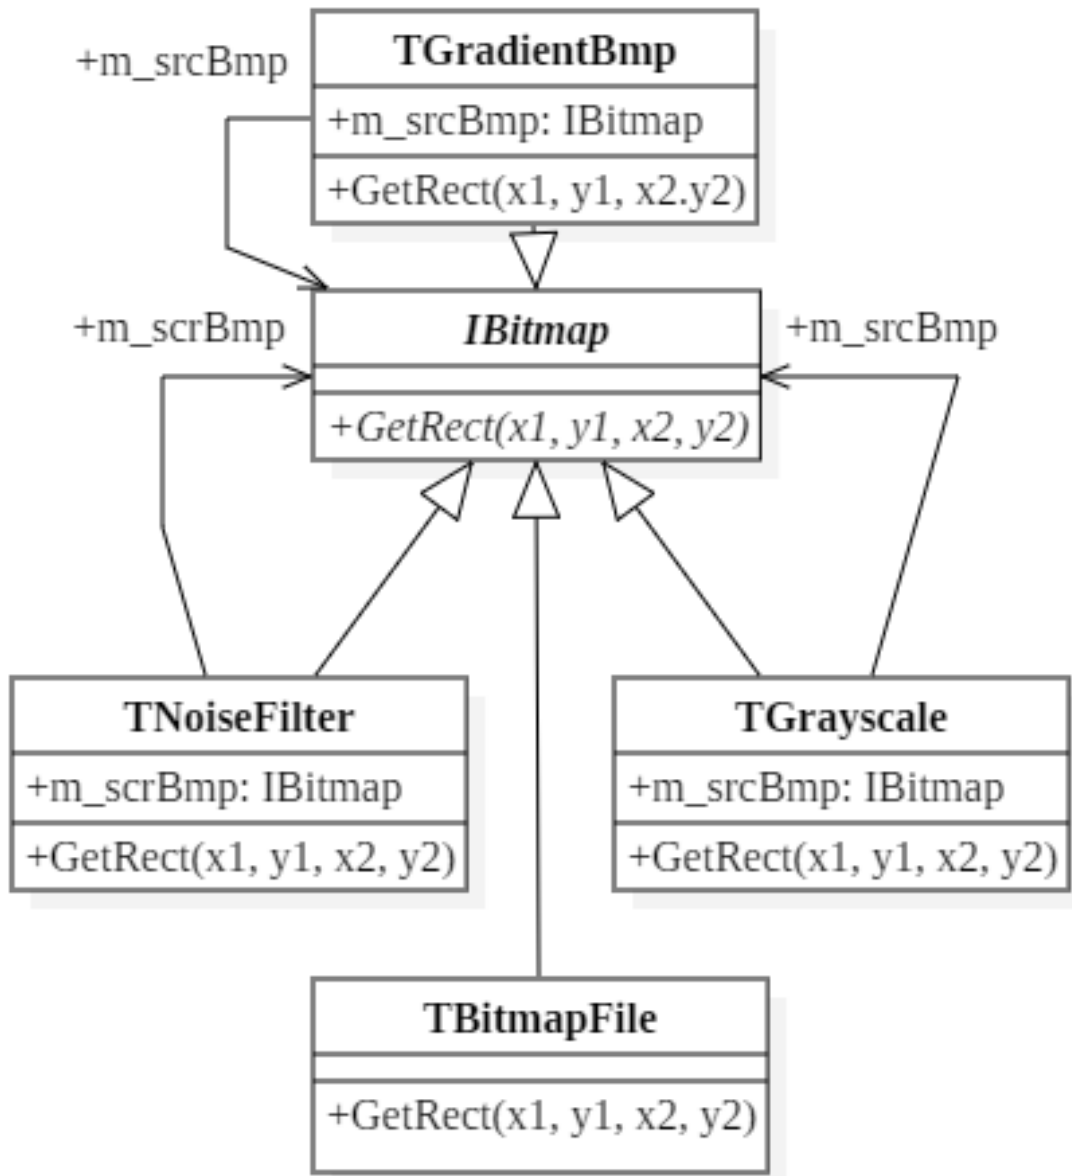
+m_srcBmp

TGradientBmp

+m_srcBmp: IBitmap

+GetRect(x1, y1, x2.y2)

+m_scrBmp

IBitmap

+GetRect(x1, y1, x2, y2)

+m_srcBmp

TNoiseFilter

+m_scrBmp: IBitmap

+GetRect(x1, y1, x2, y2)

TGrayscale

+m_srcBmp: IBitmap

+GetRect(x1, y1, x2, y2)

TBitmapFile

+GetRect(x1, y1, x2, y2)